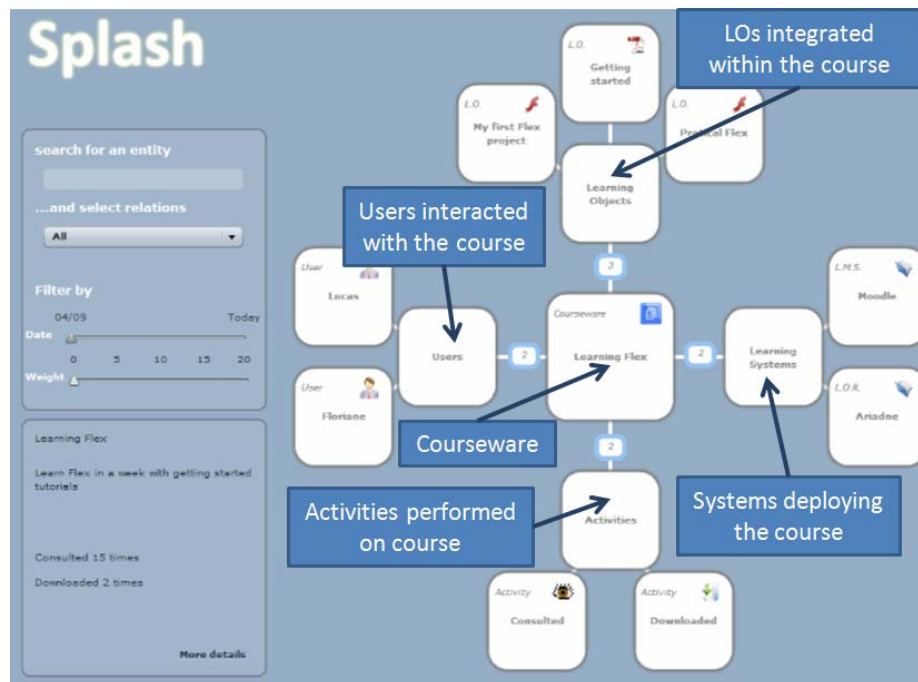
Splash

search for an entity

...and select relations

All

Filter by

04/09

Today

Date

0 5 10 15 20

Weight

Learning Flex

Learn Flex in a week with getting started tutorials

Consulted 15 times

Downloaded 2 times

More details

L.O.
Getting started

L.O.
My first Flex project

L.O.
Practical Flex

LOs integrated within the course

Learning Objects

Users interacted with the course

3

User
Lucas

Users

2

Courseware
Learning Flex

2

Learning Systems

L.M.S.
Moodle

User
Floriane

L.O.R.
Ariadne

Courseware

2

Activities performed on course

Activities

Systems deploying the course

Activity
Consulted

Activity
Downloaded